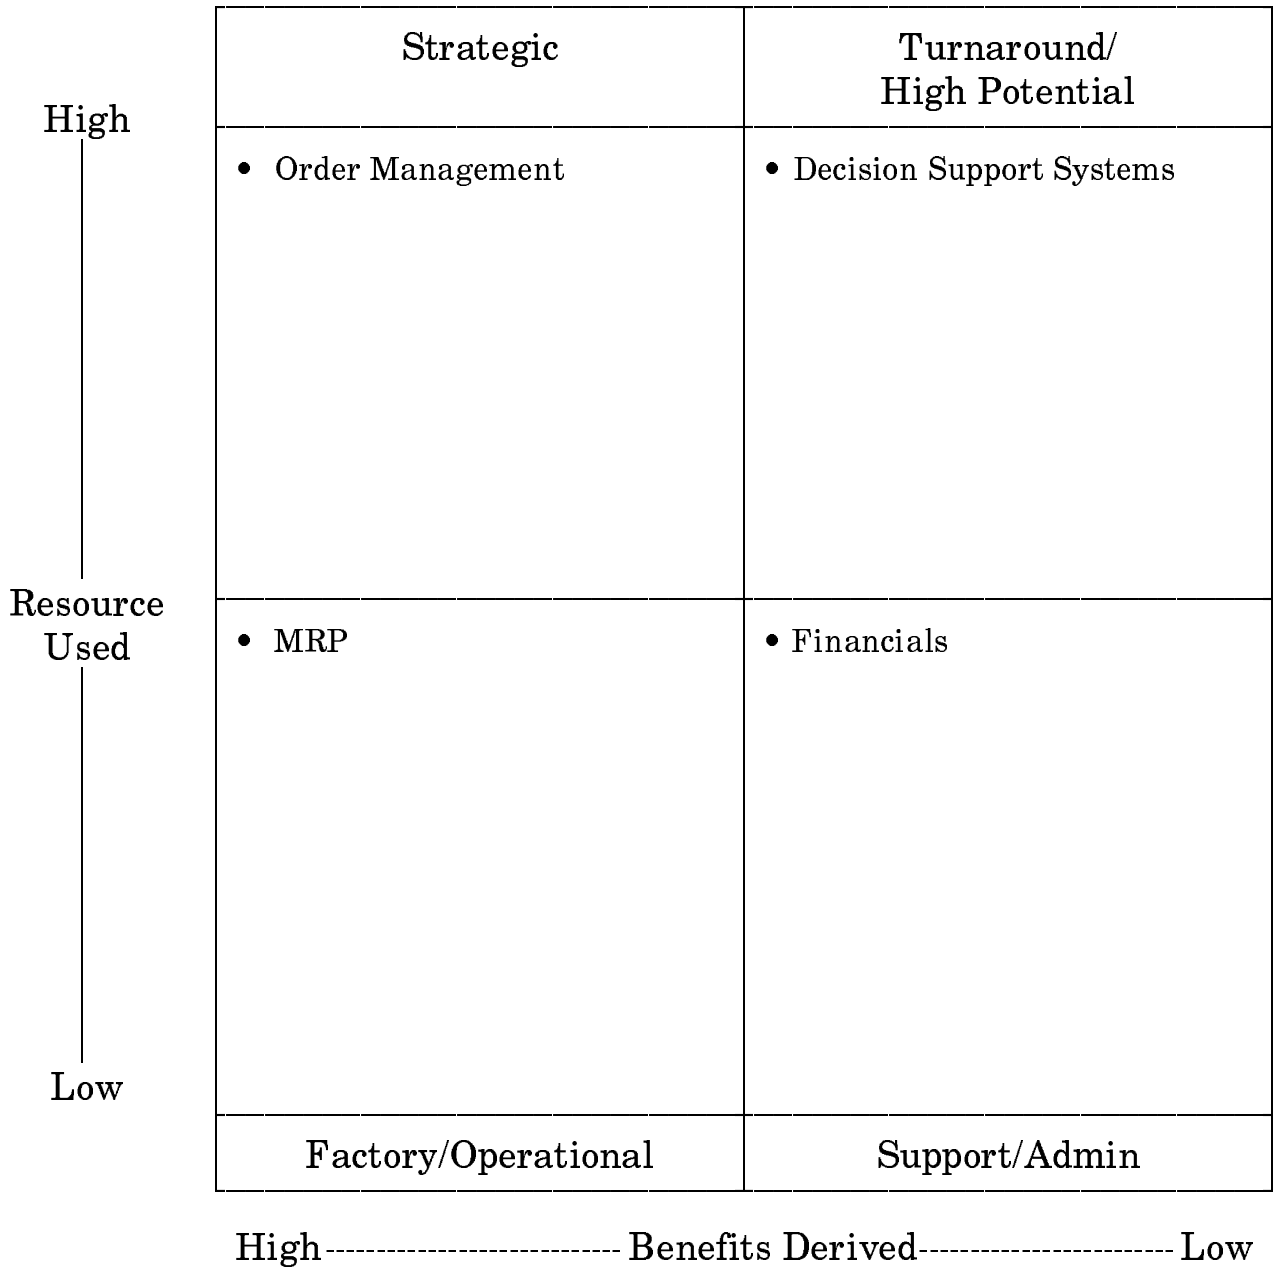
High

Resource Used

Low

| Strategic | Turnaround/ High Potential |
|---|---|
| • Order Management | • Decision Support Systems |
| • MRP | • Financials |
| Factory/Operational | Support/Admin |

High---------------------------- Benefits Derived ------------------------ Low